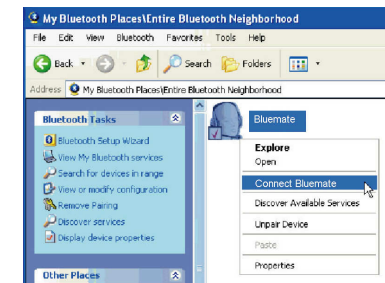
My Bluetooth Places\Entire Bluetooth Neighborhood

File Edit View Bluetooth Favorites Tools Help

Back Search Folders

Address My Bluetooth Places\Entire Bluetooth Neighborhood

Bluetooth Tasks

Bluetooth Setup Wizard
View My Bluetooth services
Search for devices in range
View or modify configuration
Remove Pairing
Discover services
Display device properties

Other Places

Bluemate

Explore
Open
Connect Bluemate
Discover Available Services
Unpair Device
Paste
Properties